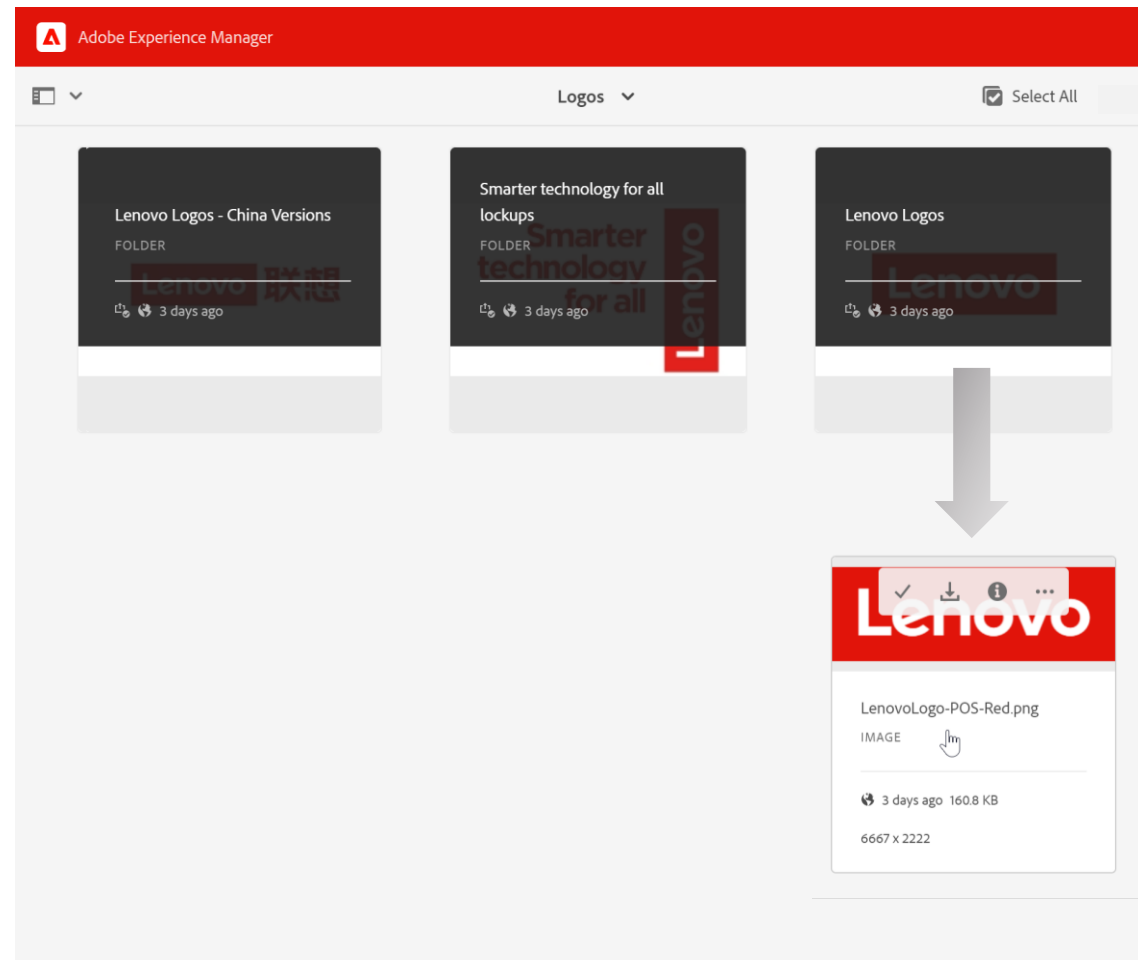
Adobe Experience Manager

Logos

Select All

Lenovo Logos - China Versions
FOLDER
Lenovo 联想
3 days ago

Smarter technology for all lockups
FOLDER
Smarter technology for all
Lenovo
3 days ago

Lenovo Logos
FOLDER
Lenovo
3 days ago

Lenovo

LenovoLogo-POS-Red.png
IMAGE
3 days ago 160.8 KB
6667 x 2222